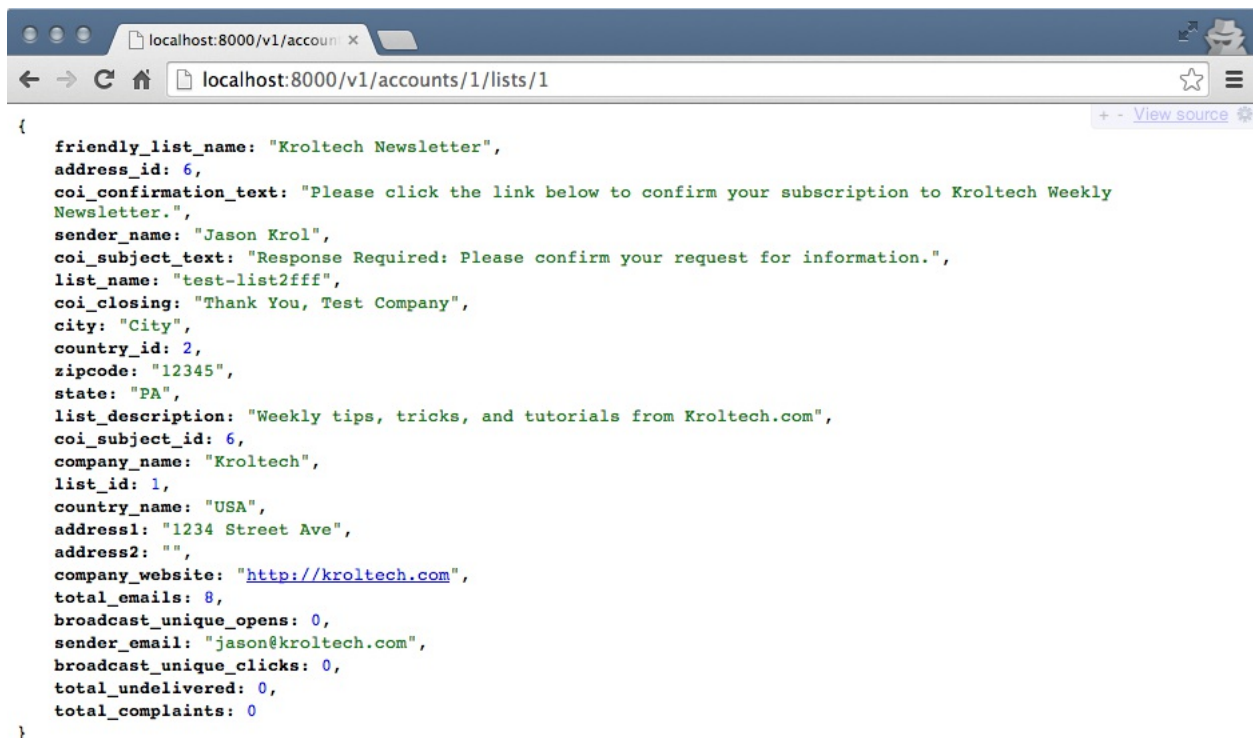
localhost:8000/v1/accoun ×

localhost:8000/v1/accounts/1/lists/1

+ - View source

{
friendly_list_name: "Kroltech Newsletter",
address_id: 6,
coi_confirmation_text: "Please click the link below to confirm your subscription to Kroltech Weekly Newsletter.",
sender_name: "Jason Krol",
coi_subject_text: "Response Required: Please confirm your request for information.",
list_name: "test-list2fff",
coi_closing: "Thank You, Test Company",
city: "City",
country_id: 2,
zipcode: "12345",
state: "PA",
list_description: "Weekly tips, tricks, and tutorials from Kroltech.com",
coi_subject_id: 6,
company_name: "Kroltech",
list_id: 1,
country_name: "USA",
address1: "1234 Street Ave",
address2: "",
company_website: "http://kroltech.com",
total_emails: 8,
broadcast_unique_opens: 0,
sender_email: "jason@kroltech.com",
broadcast_unique_clicks: 0,
total_undelivered: 0,
total_complaints: 0
}